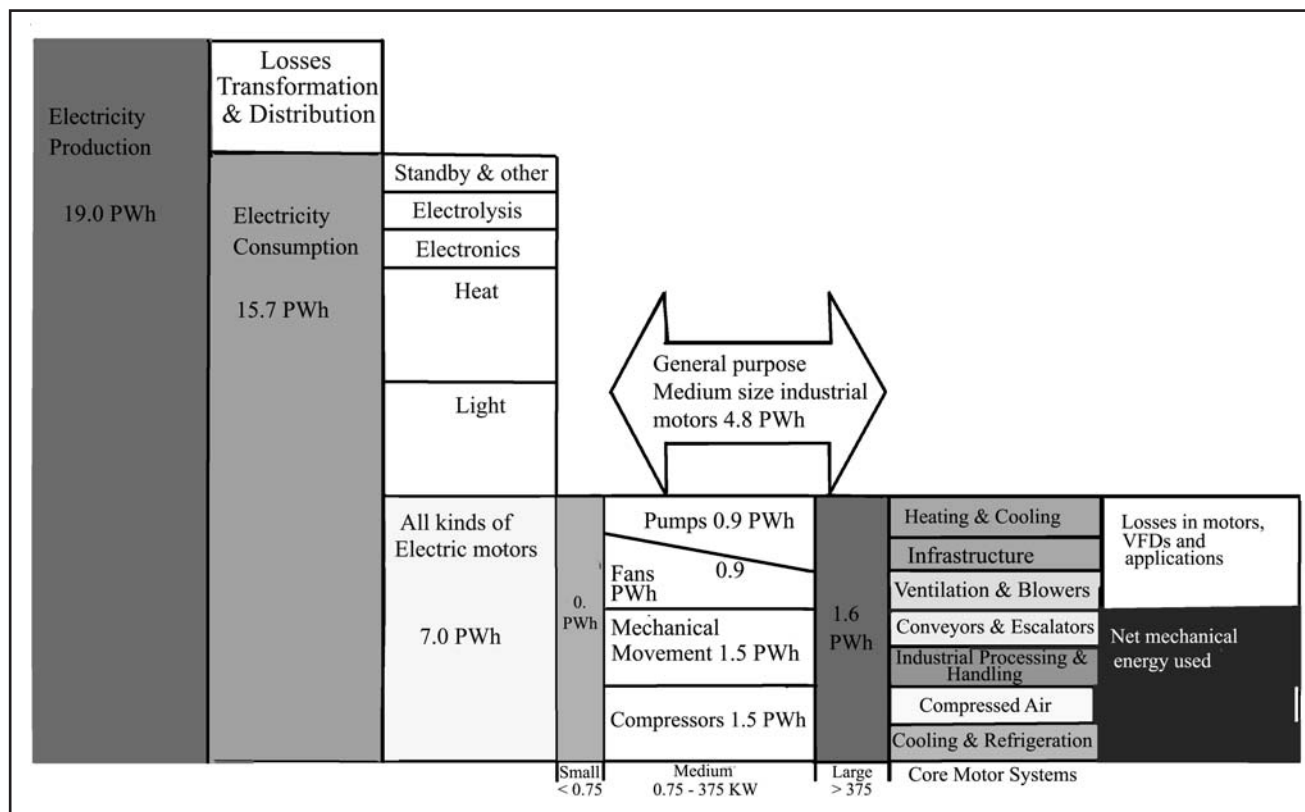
Electricity Production

19.0 PWh

Losses Transformation & Distribution

Electricity Consumption

15.7 PWh

Standby & other

Electrolysis

Electronics

Heat

Light

General purpose Medium size industrial motors 4.8 PWh

All kinds of Electric motors

7.0 PWh

0. PWh

Pumps 0.9 PWh

Fans 0.9 PWh

Mechanical Movement 1.5 PWh

Compressors 1.5 PWh

1.6 PWh

Heating & Cooling

Infrastructure

Ventilation & Blowers

Conveyors & Escalators

Industrial Processing & Handling

Compressed Air

Cooling & Refrigeration

Losses in motors, VFDs and applications

Net mechanical energy used

Small < 0.75

Medium 0.75 - 375 KW

Large > 375

Core Motor Systems